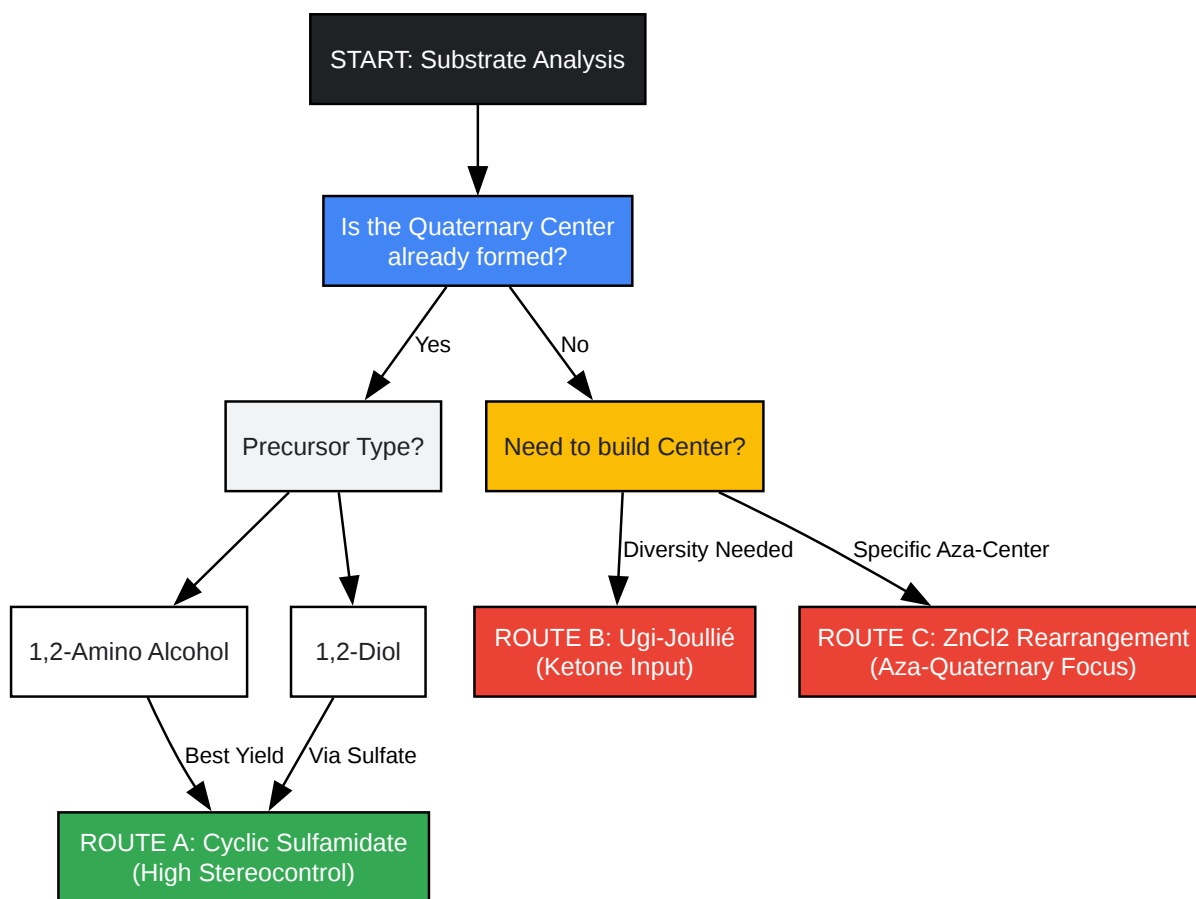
START: Substrate Analysis

Is the Quaternary Center already formed?

Yes

No

Precursor Type?

Need to build Center?

Diversity Needed

Specific Aza-Center

1,2-Amino Alcohol

1,2-Diol

ROUTE B: Ugi-Joullié (Ketone Input)

ROUTE C: ZnCl2 Rearrangement (Aza-Quaternary Focus)

Best Yield

Via Sulfate

ROUTE A: Cyclic Sulfamidate (High Stereocontrol)